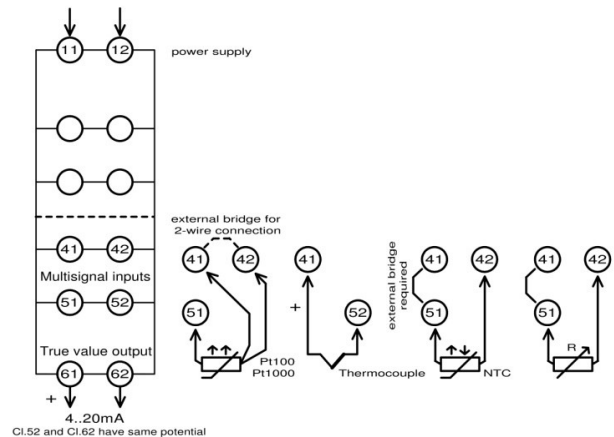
11 12 power supply

41 42
Multisignal inputs
51 52
True value output
61 62
+
4..20mA
Cl.52 and Cl.62 have same potential

external bridge for 2-wire connection
41 42
51
Pt100
Pt1000

41
+
52
Thermocouple

external bridge required
41 42
51
NTC

41 42
51
R